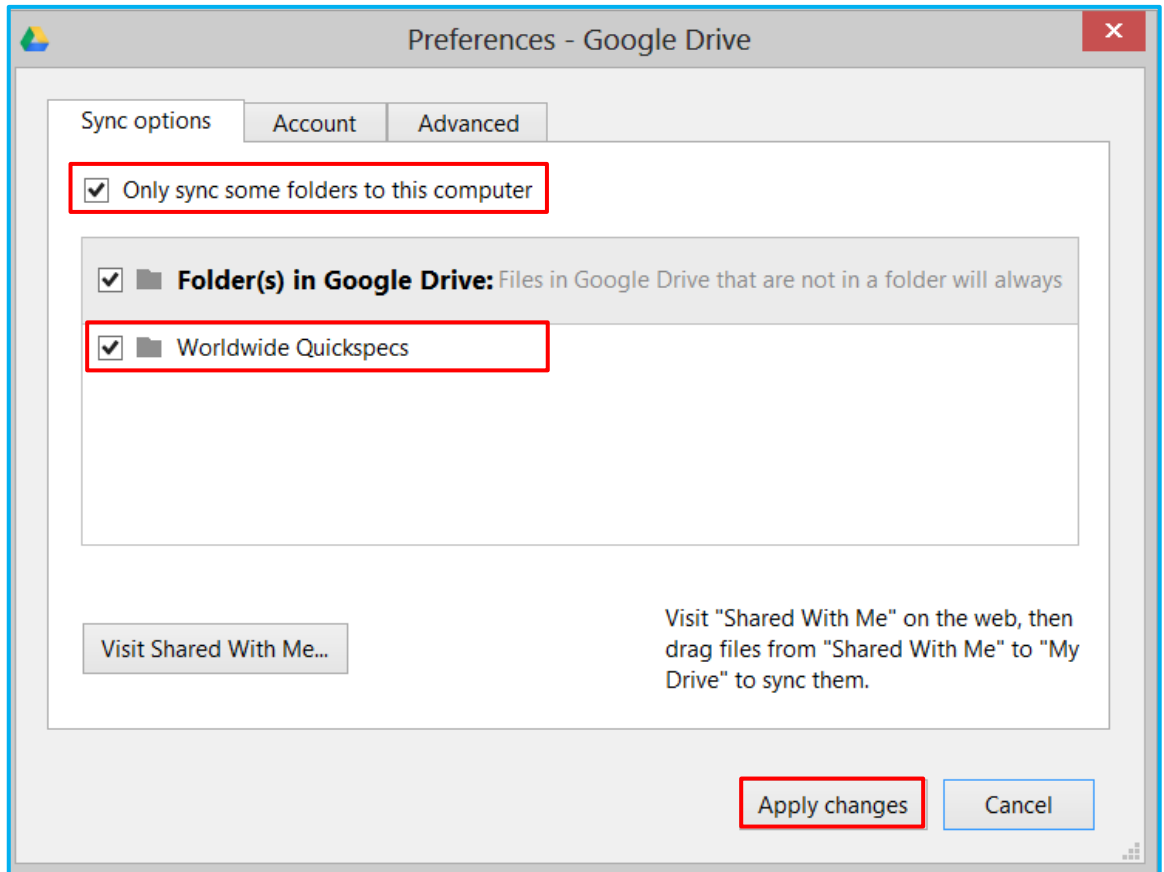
Preferences - Google Drive

Sync options
Account
Advanced

Only sync some folders to this computer

Folder(s) in Google Drive: Files in Google Drive that are not in a folder will always

Worldwide Quickspecs

Visit Shared With Me...

Visit "Shared With Me" on the web, then drag files from "Shared With Me" to "My Drive" to sync them.

Apply changes
Cancel